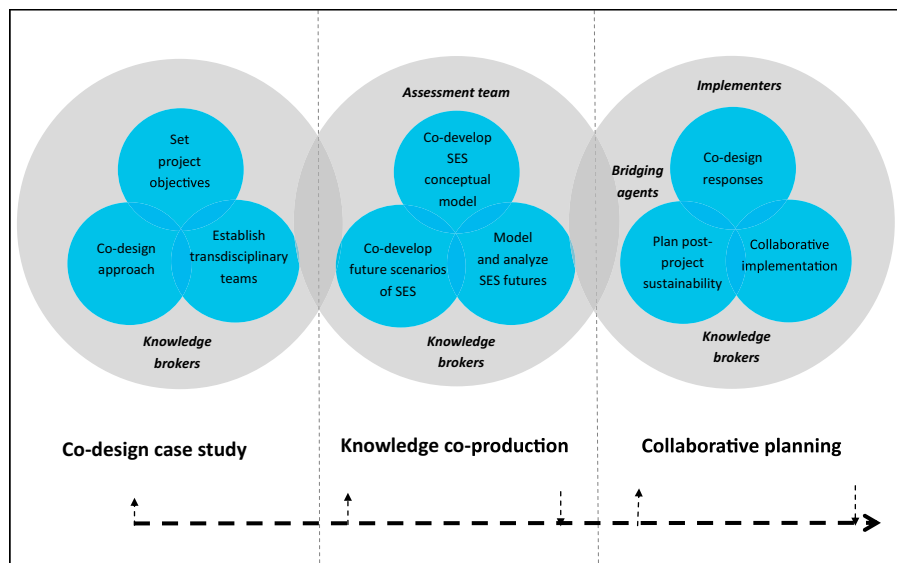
Set project objectives

Co-design approach

Establish transdisciplinary teams

Knowledge brokers

Assessment team

Co-develop SES conceptual model

Co-develop future scenarios of SES

Model and analyze SES futures

Knowledge brokers

Implementers

Bridging agents

Co-design responses

Plan post-project sustainability

Collaborative implementation

Knowledge brokers

Co-design case study

Knowledge co-production

Collaborative planning